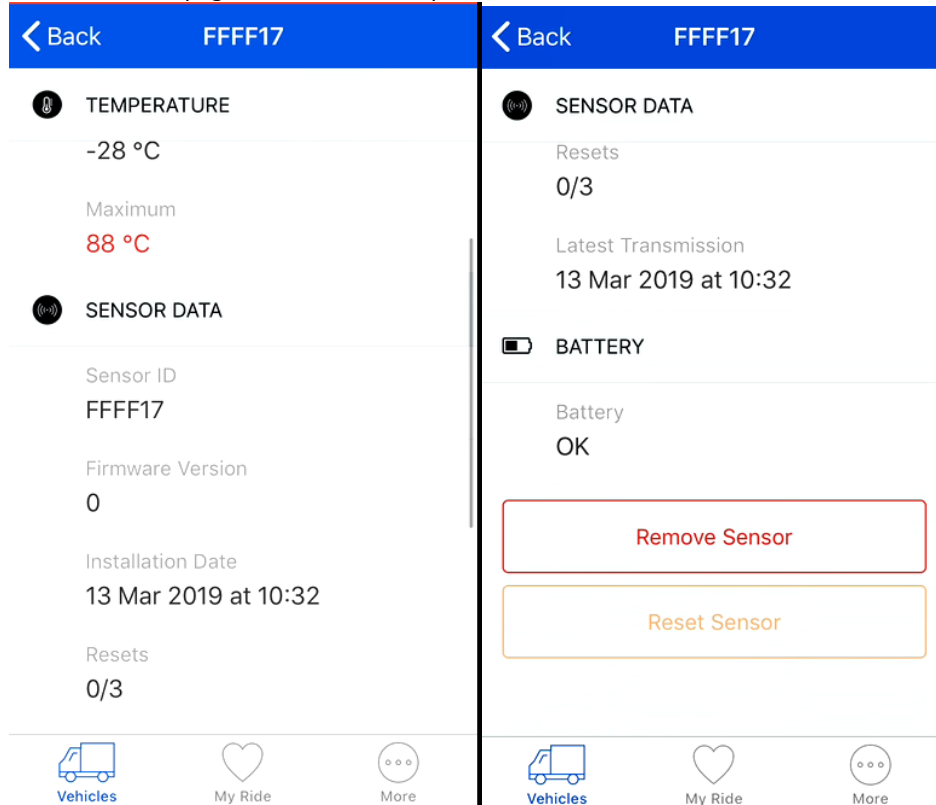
< Back FFFF17

TEMPERATURE

-28 °C

Maximum
88 °C

SENSOR DATA

Sensor ID
FFFF17

Firmware Version
0

Installation Date
13 Mar 2019 at 10:32

Resets
0/3

Vehicles My Ride More

< Back FFFF17

SENSOR DATA

Resets
0/3

Latest Transmission
13 Mar 2019 at 10:32

BATTERY

Battery
OK

Remove Sensor

Reset Sensor

Vehicles My Ride More